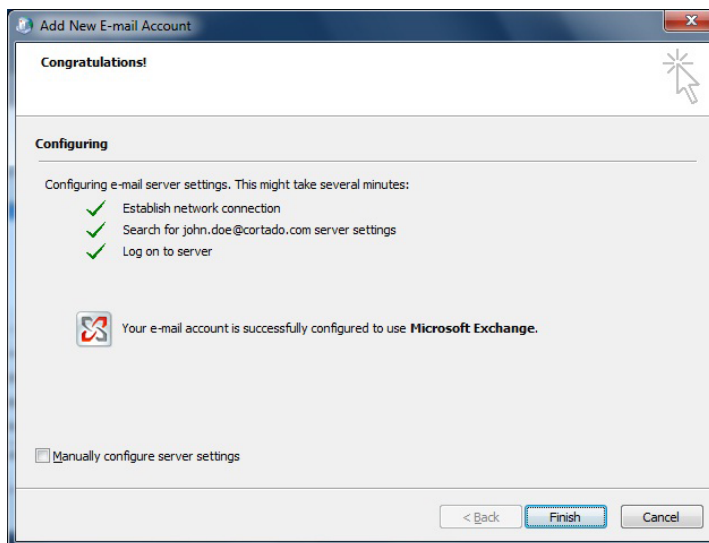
Add New E-mail Account

Congratulations!

Configuring

Configuring e-mail server settings. This might take several minutes:

Establish network connection

Search for john.doe@cortado.com server settings

Log on to server

Your e-mail account is successfully configured to use Microsoft Exchange.

Manually configure server settings

< Back

Finish

Cancel